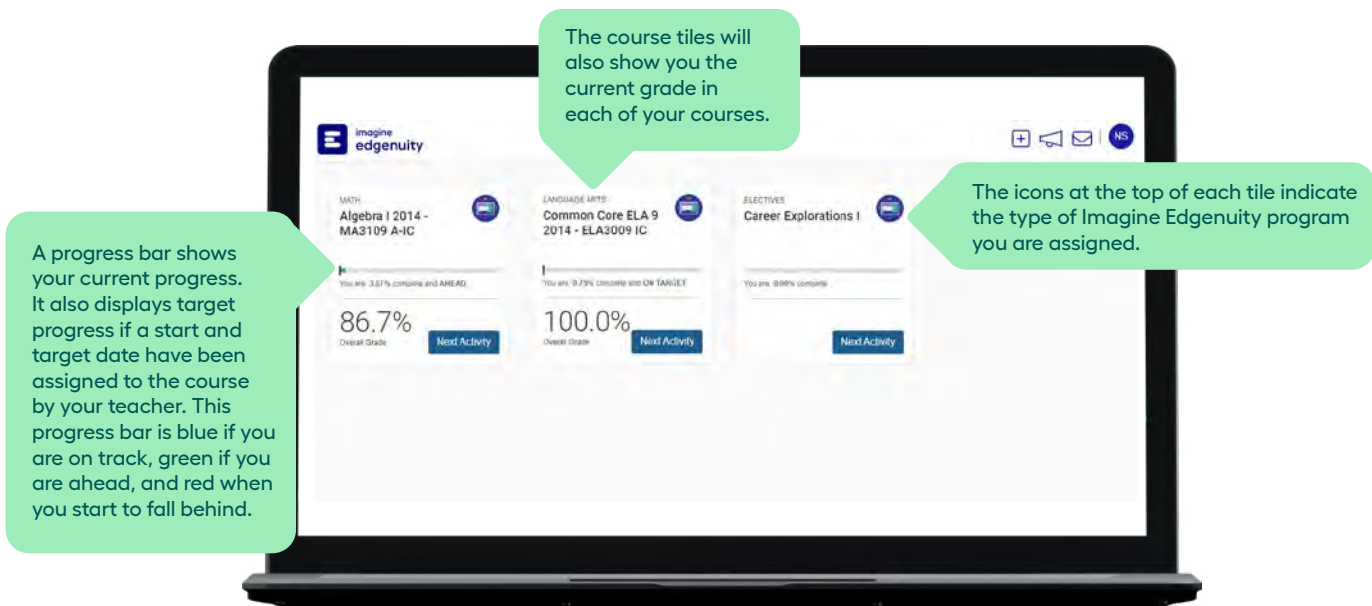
The course tiles will also show you the current grade in each of your courses.

imagine
edgenuity

NS

The icons at the top of each tile indicate the type of Imagine Edgenuity program you are assigned.

A progress bar shows your current progress. It also displays target progress if a start and target date have been assigned to the course by your teacher. This progress bar is blue if you are on track, green if you are ahead, and red when you start to fall behind.

MATH
Algebra I 2014 - MA3109 A-IC
You are 3.57% complete and AHEAD
86.7%
Overall Grade
Next Activity

LANGUAGE ARTS
Common Core ELA 9 2014 - ELA3009 IC
You are 0.73% complete and ON TARGET
100.0%
Overall Grade
Next Activity

ELECTIVES
Career Explorations I
You are 0.00% complete
Next Activity